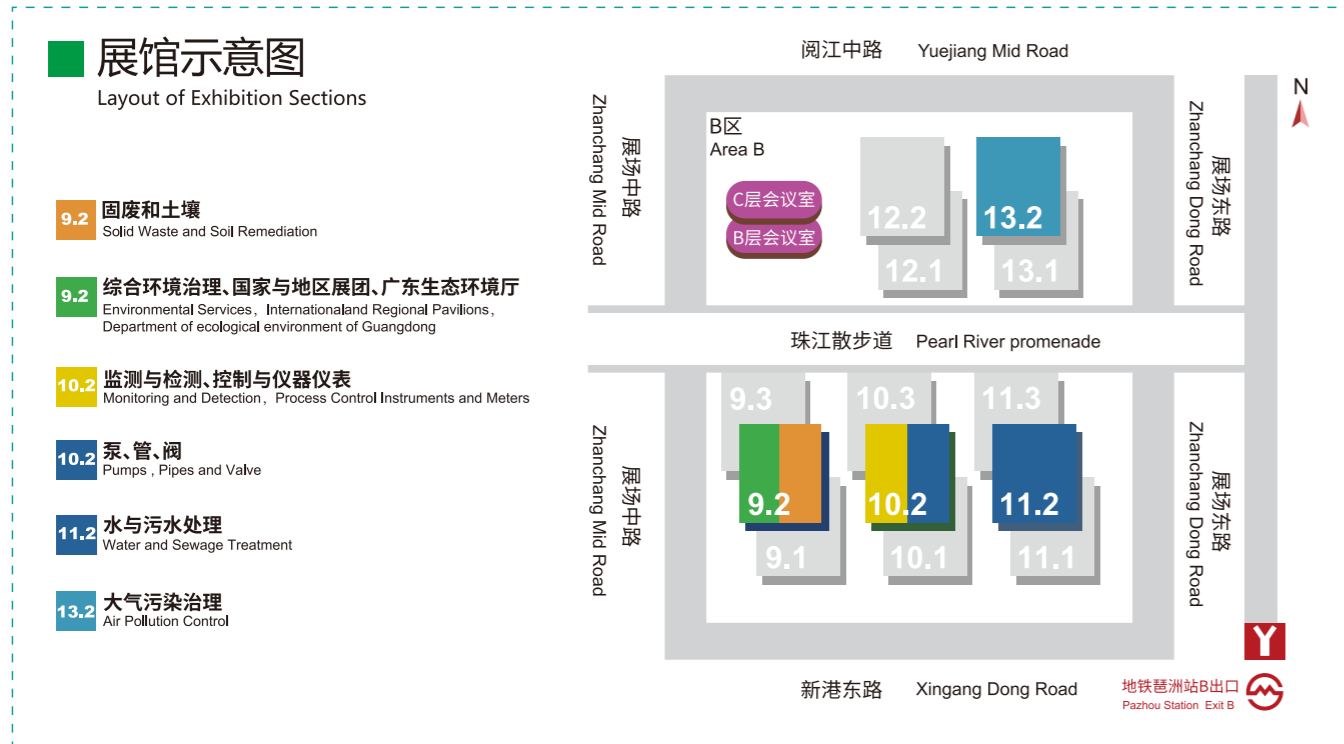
展馆示意图
Layout of Exhibition Sections

9.2 固废和土壤
Solid Waste and Soil Remediation

9.2 综合环境治理、国家与地区展团、广东生态环境厅
Environmental Services，Internationaland Regional Pavilions，Department of ecological environment of Guangdong

10.2 监测与检测、控制与仪器仪表
Monitoring and Detection，Process Control Instruments and Meters

10.2 泵、管、阀
Pumps , Pipes and Valve

11.2 水与污水处理
Water and Sewage Treatment

13.2 大气污染治理
Air Pollution Control

阅江中路 Yuejiang Mid Road

N

Zhanchang Mid Road 展场中路

B区
Area B

C层会议室
B层会议室

12.2
12.1
13.2
13.1

Zhanchang Dong Road 展场东路

珠江散步道 Pearl River promenade

Zhanchang Mid Road 展场中路

9.3
10.3
11.3
9.2
10.2
11.2
9.1
10.1
11.1

Zhanchang Dong Road 展场东路

新港东路 Xingang Dong Road

地铁琶洲站B出口
Pazhou Station Exit B